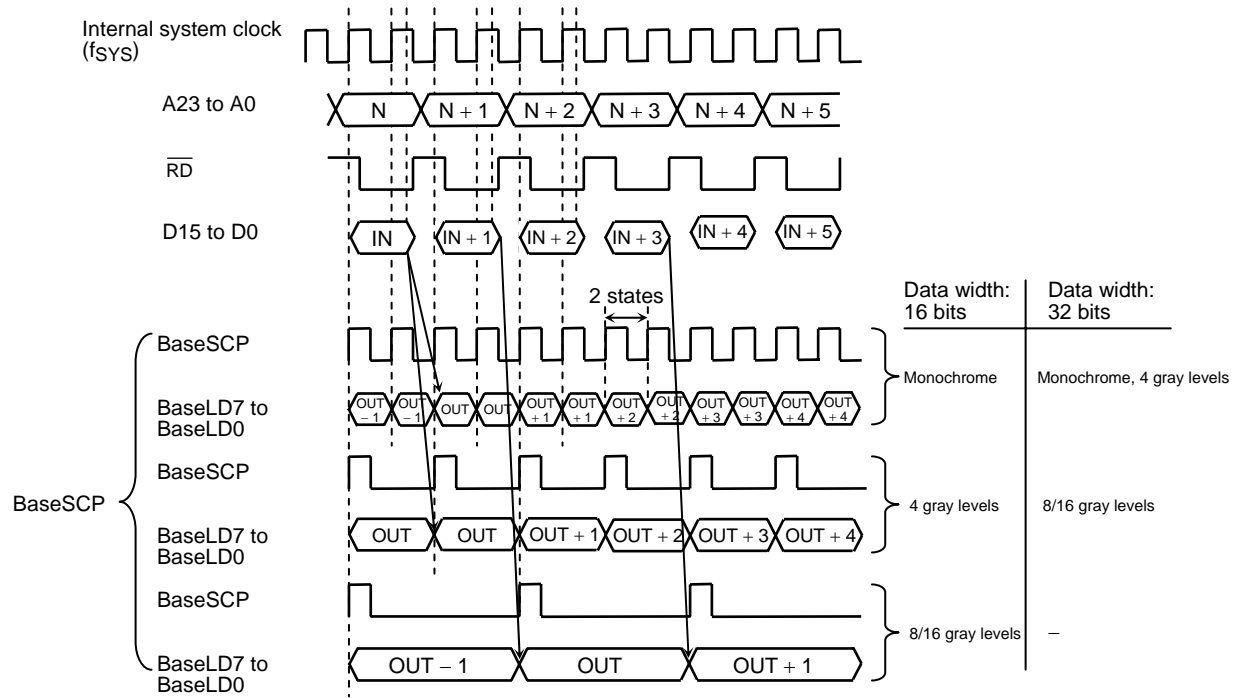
Internal system clock ($f_{SYS}$)

A23 to A0

N N + 1 N + 2 N + 3 N + 4 N + 5

$\overline{RD}$

D15 to D0

IN IN + 1 IN + 2 IN + 3 IN + 4 IN + 5

2 states

| Data width: 16 bits | Data width: 32 bits |
|---|---|
| Monochrome | Monochrome, 4 gray levels |
| 4 gray levels | 8/16 gray levels |
| 8/16 gray levels | – |

BaseSCP

BaseLD7 to BaseLD0

OUT − 1 OUT − 1 OUT OUT OUT + 1 OUT + 1 OUT + 2 OUT + 2 OUT + 3 OUT + 3 OUT + 4 OUT + 4

BaseSCP

BaseSCP

BaseLD7 to BaseLD0

OUT OUT OUT + 1 OUT + 2 OUT + 3 OUT + 4

BaseSCP

BaseLD7 to BaseLD0

OUT − 1 OUT OUT + 1